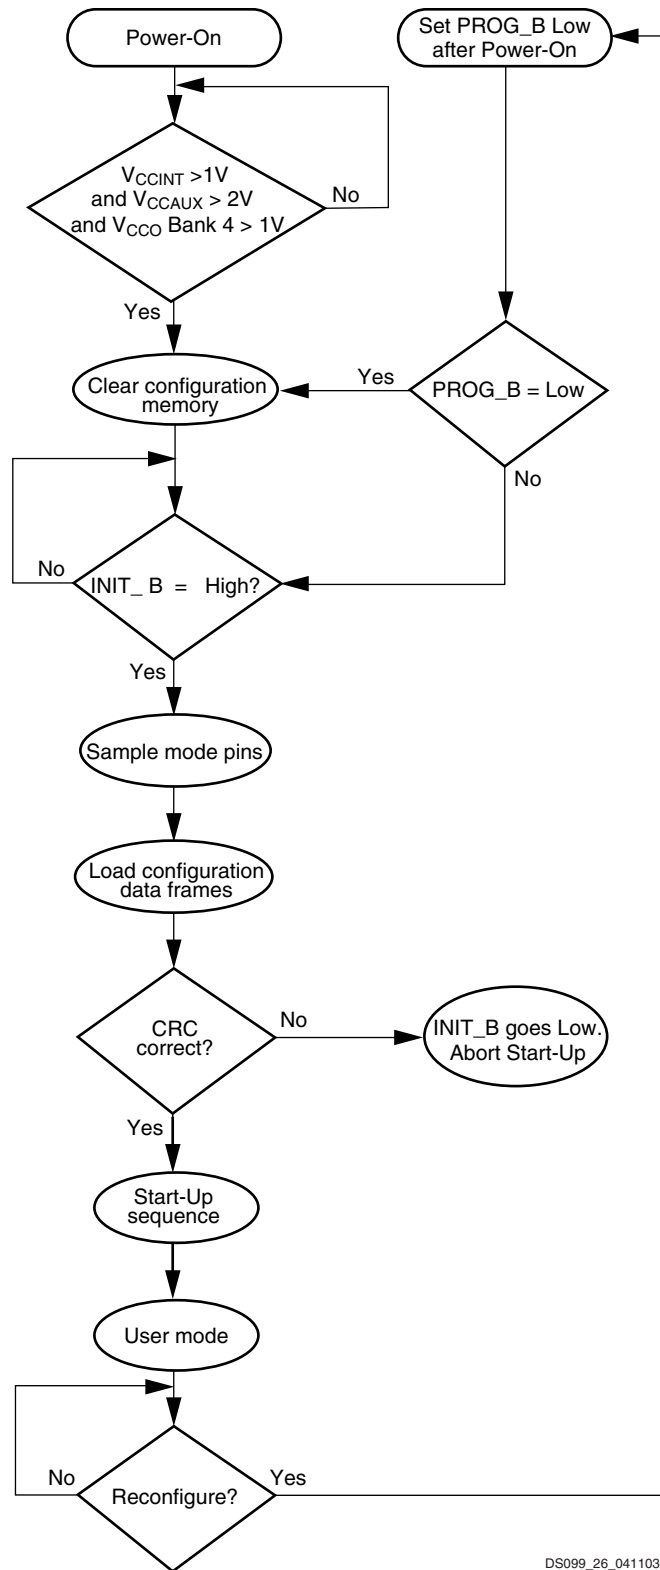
Power-On

Set PROG_B Low after Power-On

$V_{CCINT}$ >1V and $V_{CCAUX}$ > 2V and $V_{CCO}$ Bank 4 > 1V

No

Yes

Clear configuration memory

Yes

PROG_B = Low

No

No

INIT_ B = High?

Yes

Sample mode pins

Load configuration data frames

CRC correct?

No

INIT_B goes Low. Abort Start-Up

Yes

Start-Up sequence

User mode

No

Reconfigure?

Yes

DS099_26_041103